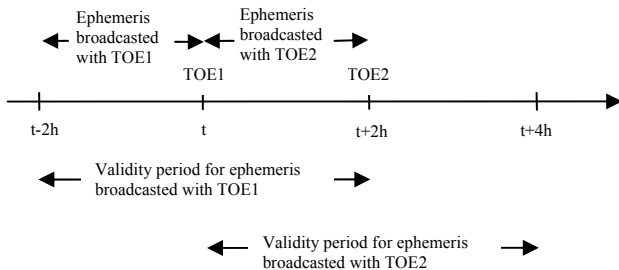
Ephemeris broadcasted with TOE1

Ephemeris broadcasted with TOE2

TOE1

TOE2

t-2h

t

t+2h

t+4h

Validity period for ephemeris broadcasted with TOE1

Validity period for ephemeris broadcasted with TOE2